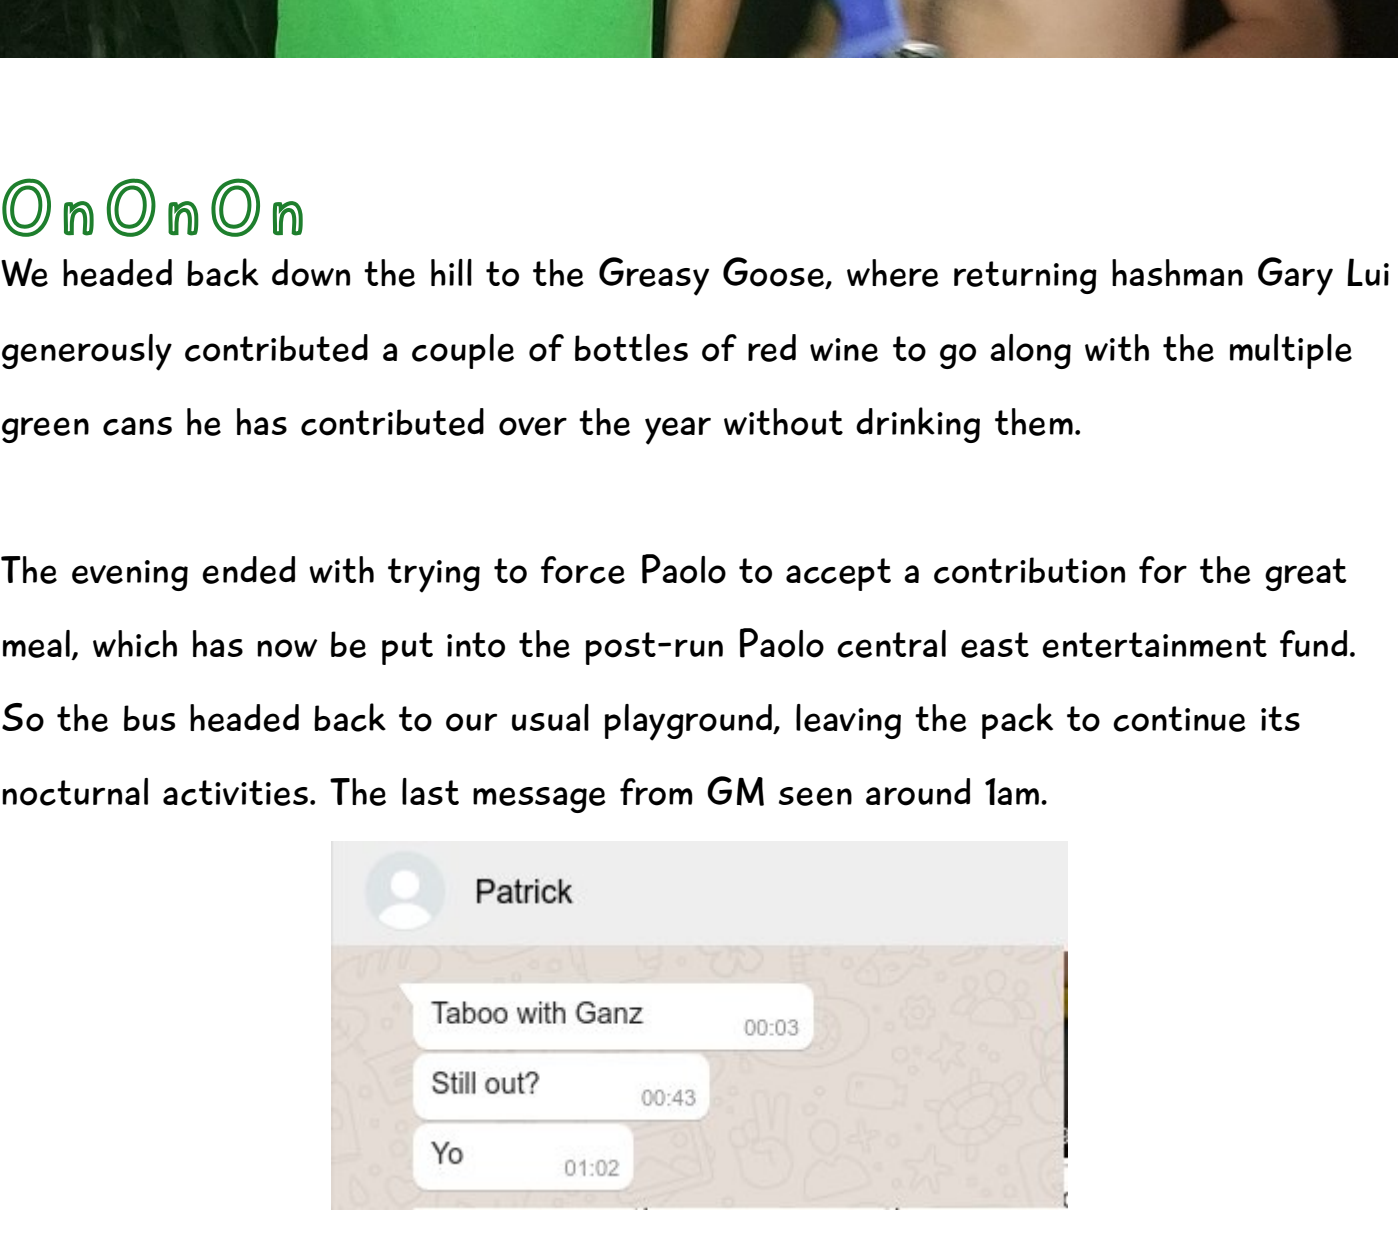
OnOnOn

We headed back down the hill to the Greasy Goose, where returning hashman Gary Lui generously contributed a couple of bottles of red wine to go along with the multiple green cans he has contributed over the year without drinking them.

The evening ended with trying to force Paolo to accept a contribution for the great meal, which has now be put into the post-run Paolo central east entertainment fund. So the bus headed back to our usual playground, leaving the pack to continue its nocturnal activities. The last message from GM seen around 1am.

Patrick

Taboo with Ganz 00:03

Still out? 00:43

Yo 01:02